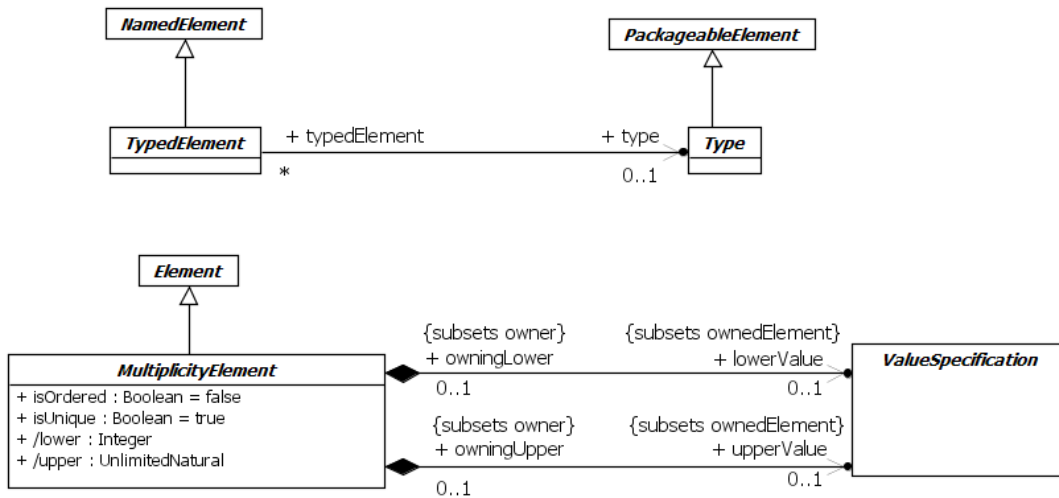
NamedElement

PackageableElement

TypedElement

+ typedElement

*

+ type

0..1

Type

Element

MultiplicityElement

+ isOrdered : Boolean = false
+ isUnique : Boolean = true
+ /lower : Integer
+ /upper : UnlimitedNatural

{subsets owner}
+ owningLower

0..1

{subsets ownedElement}
+ lowerValue

0..1

ValueSpecification

{subsets owner}
+ owningUpper

0..1

{subsets ownedElement}
+ upperValue

0..1